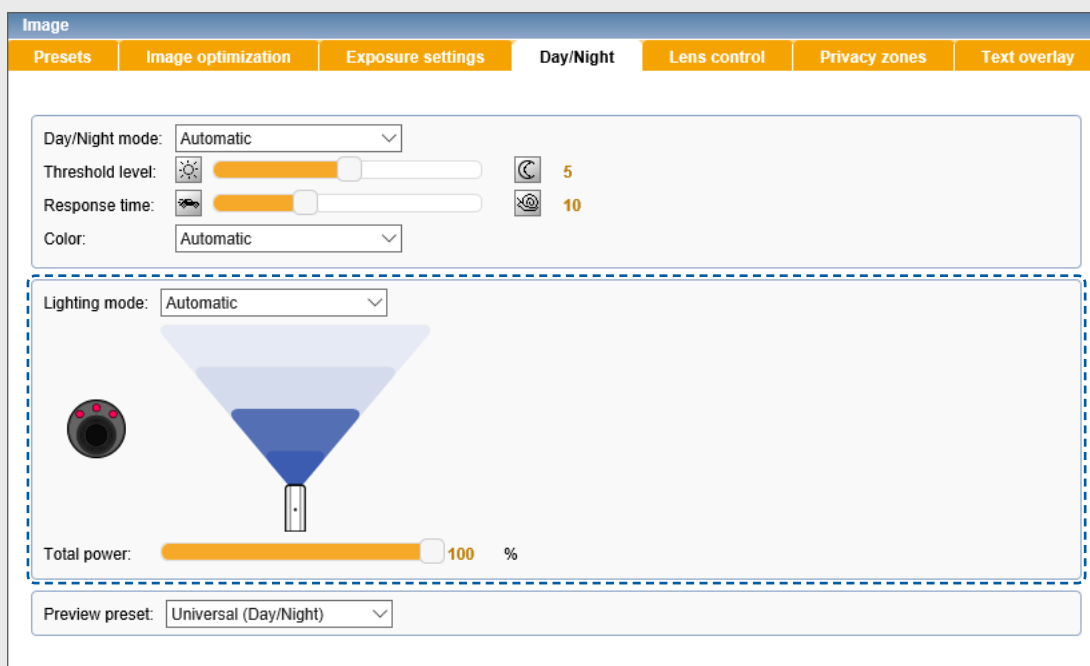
Image

Presets | Image optimization | Exposure settings | Day/Night | Lens control | Privacy zones | Text overlay

Day/Night mode: Automatic

Threshold level: 5

Response time: 10

Color: Automatic

Lighting mode: Automatic

Total power: 100 %

Preview preset: Universal (Day/Night)